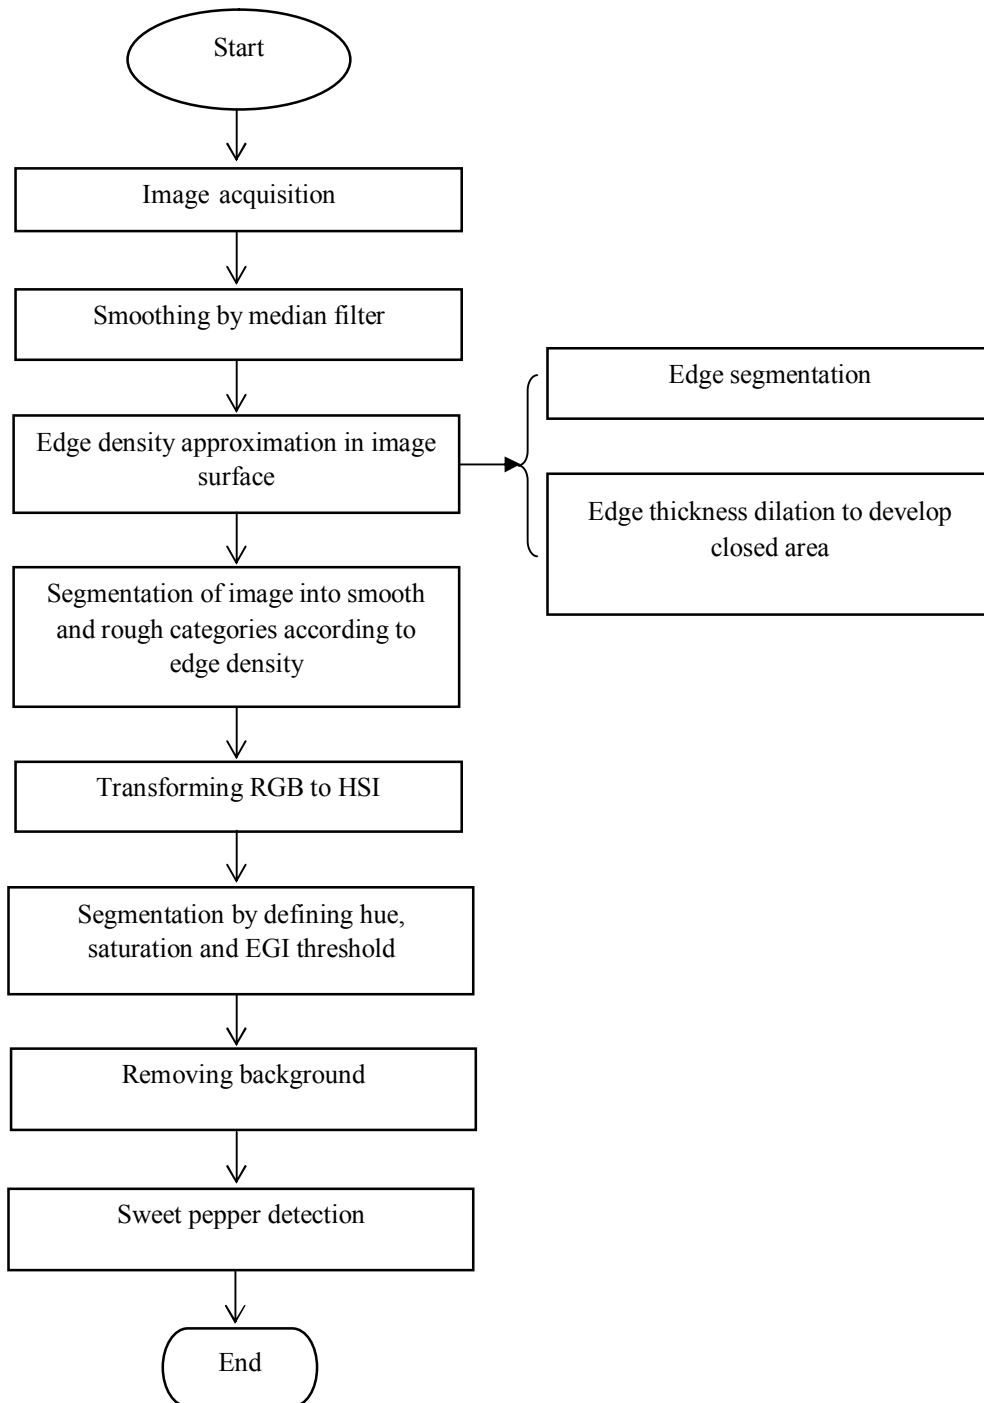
Start

Image acquisition

Smoothing by median filter

Edge density approximation in image surface

Edge segmentation

Edge thickness dilation to develop closed area

Segmentation of image into smooth and rough categories according to edge density

Transforming RGB to HSI

Segmentation by defining hue, saturation and EGI threshold

Removing background

Sweet pepper detection

End